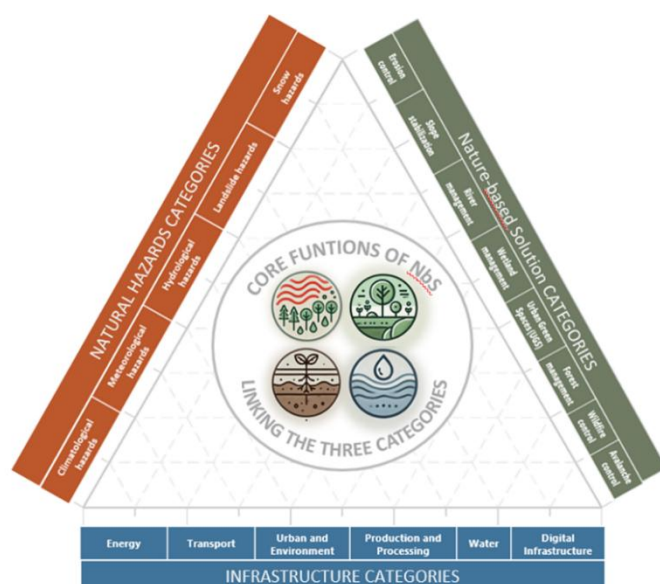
NATURAL HAZARDS CATEGORIES

Climatological hazards

Meteorological hazards

Hydrological hazards

Landslide hazards

Snow hazards

Nature-based Solution CATEGORIES

Erosion control

Slope stabilization

River management

Wetland management

Urban Green Spaces (UGS)

Forest management

Wildfire control

Avalanche control

CORE FUNTIONS OF NbS

LINKING THE THREE CATEGORIES

| Energy | Transport | Urban and Environment | Production and Processing | Water | Digital Infrastructure |
|---|---|---|---|---|---|

INFRASTRUCTURE CATEGORIES